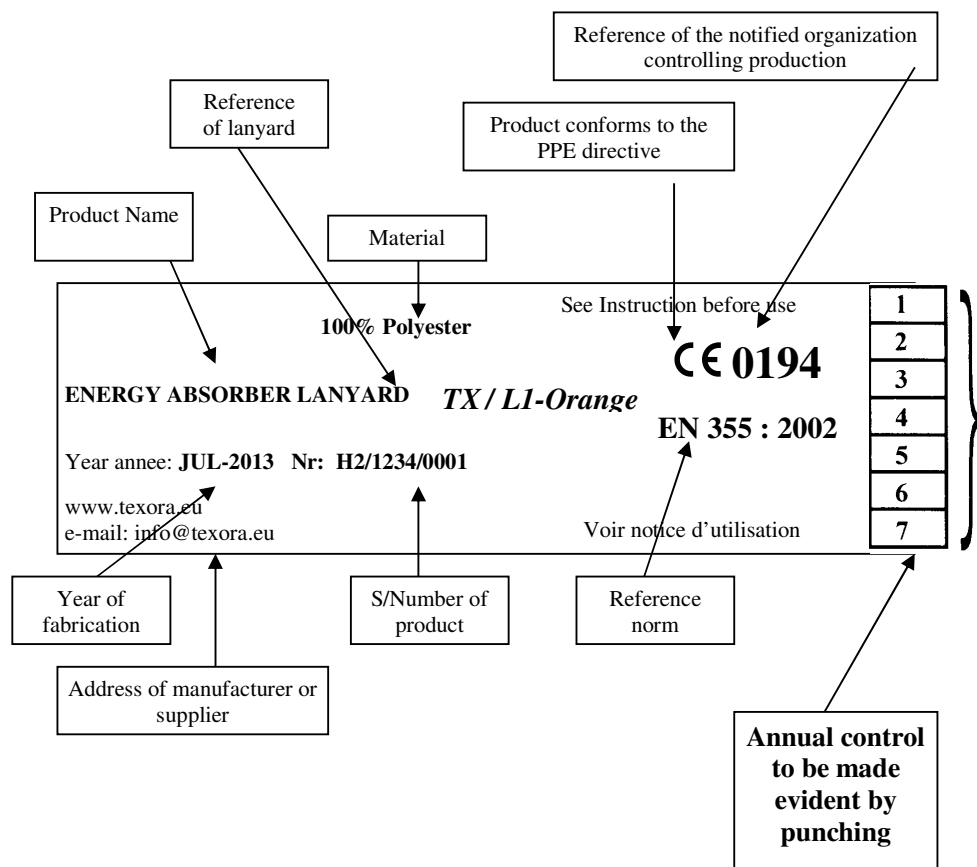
Reference of the notified organization controlling production

Reference of lanyard

Product conforms to the PPE directive

Product Name

Material

See Instruction before use

100% Polyester

CE 0194

ENERGY ABSORBER LANYARD

TX / L1-Orange

EN 355 : 2002

Year annee: JUL-2013 Nr: H2/1234/0001

www.texora.eu
e-mail: info@texora.eu

Voir notice d'utilisation

| 1 |
|---|
| 2 |
| 3 |
| 4 |
| 5 |
| 6 |
| 7 |

Year of fabrication

S/Number of product

Reference norm

Address of manufacturer or supplier

Annual control to be made evident by punching